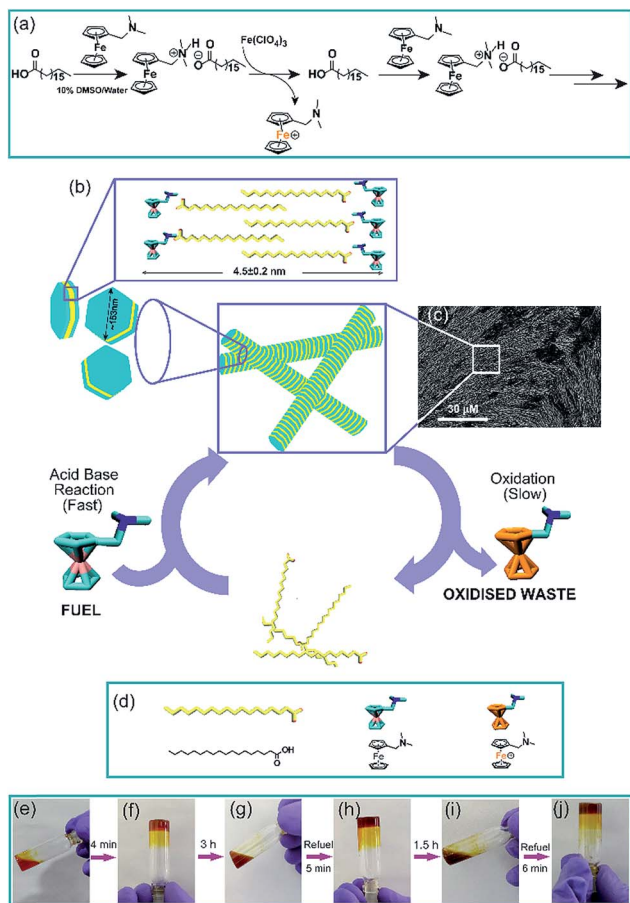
(a)

HO (15) O

10% DMSO/Water

Fe N

Fe N H O (15)

Fe(ClO$_4$)$_3$

HO (15) O

Fe N

Fe N H O (15)

Fe⊕ N

(b)

4.5±0.2 nm

~163nm

(c)

30 μM

Acid Base Reaction (Fast)

FUEL

Oxidation (Slow)

OXIDISED WASTE

(d)

OH O

Fe N

Fe⊕ N

(e) 4 min (f) 3 h (g) Refuel 5 min (h) 1.5 h (i) Refuel 6 min (j)